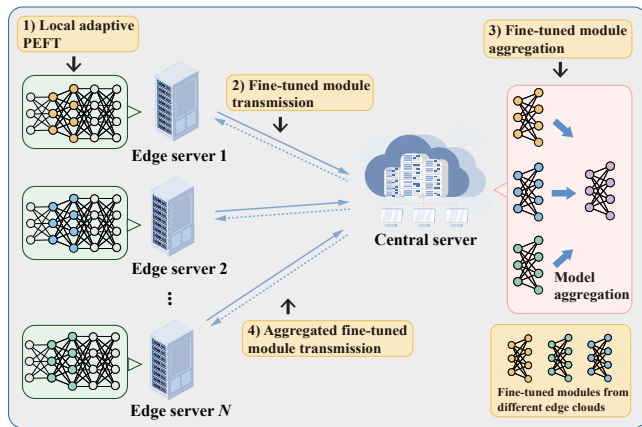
1) Local adaptive PEFT

2) Fine-tuned module transmission

3) Fine-tuned module aggregation

Edge server 1

Edge server 2

⋮

Edge server $N$

Central server

4) Aggregated fine-tuned module transmission

Model aggregation

Fine-tuned modules from different edge clouds